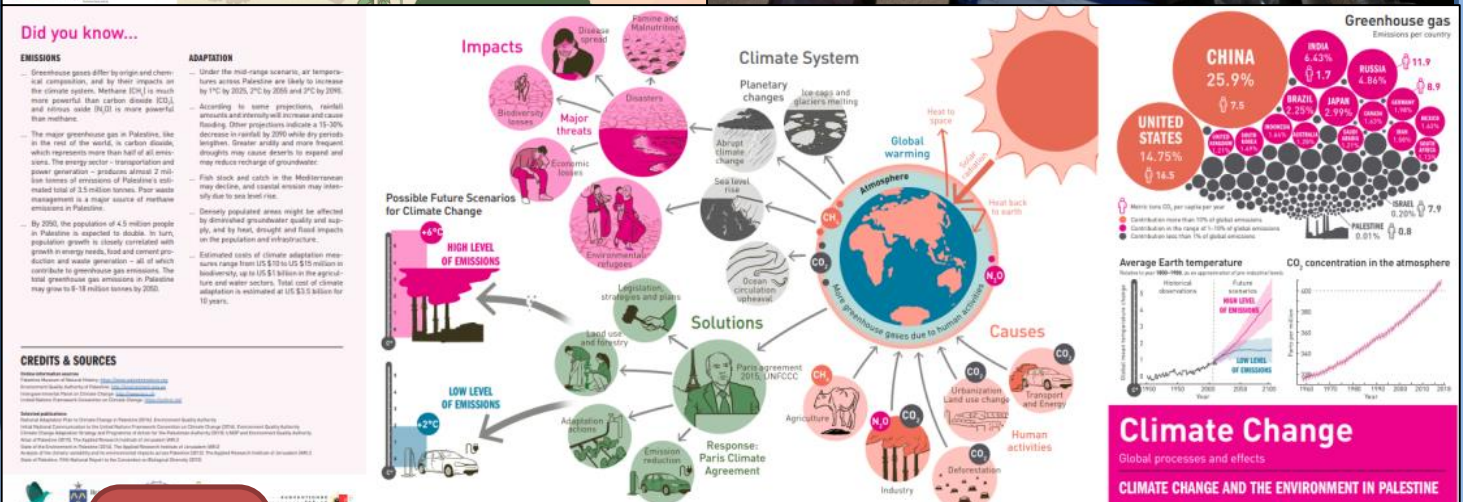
Did you know...

EMISSIONS

Greenhouse gases differ by origin and chemical composition, and by their impacts on the climate system. Methane ($CH_4$) is much more powerful than carbon dioxide ($CO_2$), and nitrous oxide ($N_2O$) is more powerful than methane.

The major greenhouse gas in Palestine, like in the rest of the world, is carbon dioxide, which represents more than half of all emissions. The energy sector – transportation and power generation – produces almost 2 million tonnes of emissions of Palestine's estimated total of 3.5 million tonnes. Poor waste management is a major source of methane emissions in Palestine.

By 2050, the population of 4.5 million people in Palestine is expected to double. In turn, population growth is closely correlated with growth in energy needs, food and cement production and waste generation – all of which contribute to greenhouse gas emissions. The total greenhouse gas emissions in Palestine may grow to 8-18 million tonnes by 2050.

ADAPTATION

Under the mid-range scenario, air temperatures across Palestine are likely to increase by 1°C by 2025, 2°C by 2055 and 3°C by 2090.

According to some projections, rainfall amounts and intensity will increase and cause flooding. Other projections indicate a 15-30% decrease in rainfall by 2090 while dry periods lengthen. Greater aridity and more frequent droughts may cause deserts to expand and may reduce recharge of groundwater.

Fish stock and catch in the Mediterranean may decline, and coastal erosion may intensify due to sea level rise.

Densely populated areas might be affected by diminished groundwater quality and supply, and by heat, drought and flood impacts on the population and infrastructure.

Estimated costs of climate adaptation measures range from US $10 to US $15 million in biodiversity, up to US $1 billion in the agriculture and water sectors. Total cost of climate adaptation is estimated at US $3.5 billion for 10 years.

CREDITS & SOURCES

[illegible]

Impacts
Disease spread
Famine and Malnutrition
Biodiversity losses
Disasters
Major threats
Economic losses
Environmental refugees

Climate System
Planetary changes
Ice caps and glaciers melting
Abrupt climate change
Sea level rise
Ocean circulation upheaval
Heat to space
Solar radiation
Heat back to earth
Global warming
Atmosphere
More greenhouse gases due to human activities
$CH_4$
$CO_2$
$N_2O$

Possible Future Scenarios for Climate Change
+6°C
HIGH LEVEL OF EMISSIONS
LOW LEVEL OF EMISSIONS
+2°C

Solutions
Legislation, strategies and plans
Land use and forestry
Paris agreement 2015, UNFCCC
Adaptation actions
Emission reduction
Response: Paris Climate Agreement

Causes
$CH_4$
Agriculture
$N_2O$
$CO_2$
Industry
Urbanization Land use change
Deforestation
Transport and Energy
Human activities

Greenhouse gas
Emissions per country
CHINA 25.9% 7.5
UNITED STATES 14.75% 16.5
INDIA 6.43% 1.7
RUSSIA 4.86% 11.9
BRAZIL 2.25%
JAPAN 2.99% 8.9
GERMANY
MEXICO
UNITED KINGDOM
SOUTH KOREA
INDONESIA
AUSTRALIA
CANADA
SAUDI ARABIA
IRAN
SOUTH AFRICA
ISRAEL 0.20% 7.9
PALESTINE 0.01% 0.8
Metric tons $CO_2$ per capita per year
Contribution more than 10% of global emissions
Contribution in the range of 1-10% of global emissions
Contribution less than 1% of global emissions

Average Earth temperature
Historical observations
Future scenarios
HIGH LEVEL OF EMISSIONS
LOW LEVEL OF EMISSIONS
1900 1950 2000 2050 2100
Year

$CO_2$ concentration in the atmosphere
Year

Climate Change
Global processes and effects
CLIMATE CHANGE AND THE ENVIRONMENT IN PALESTINE